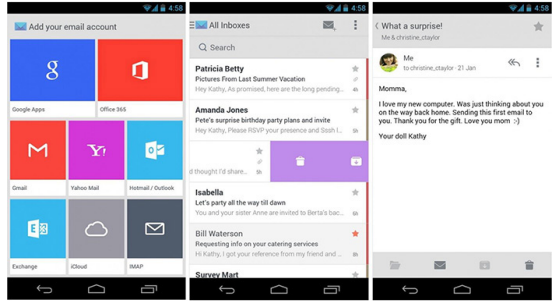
4:58
Add your email account
Google Apps
Office 365
Gmail
Yahoo Mail
Hotmail / Outlook
Exchange
iCloud
IMAP

4:58
All Inboxes
Search
Patricia Betty
Pictures From Last Summer Vacation
Hey Kathy, As promised, here are the fav
Amanda Jones
Pete's surprise birthday party plans and invite
Hey Kathy, please RSVP your presence at my party
nd thought I'd share...
5h
Isabella
Let's party all the way till dawn
Let's party all the way till dawn Your sister Anne are invited to Berta's bo...
Bill Waterson
Requesting info on your catering services
Hey Kathy, I got your reference from my friend
Survey Mart

4:58
What a surprise!
Me & christine_ctaylor
Me
to christine_ctaylor · 21 Jan
Momma,
I love my new computer. Was just thinking about you on the way back home. Sending this first email to you. Thank you for the gift. Love you mom :-)
Your doll Kathy